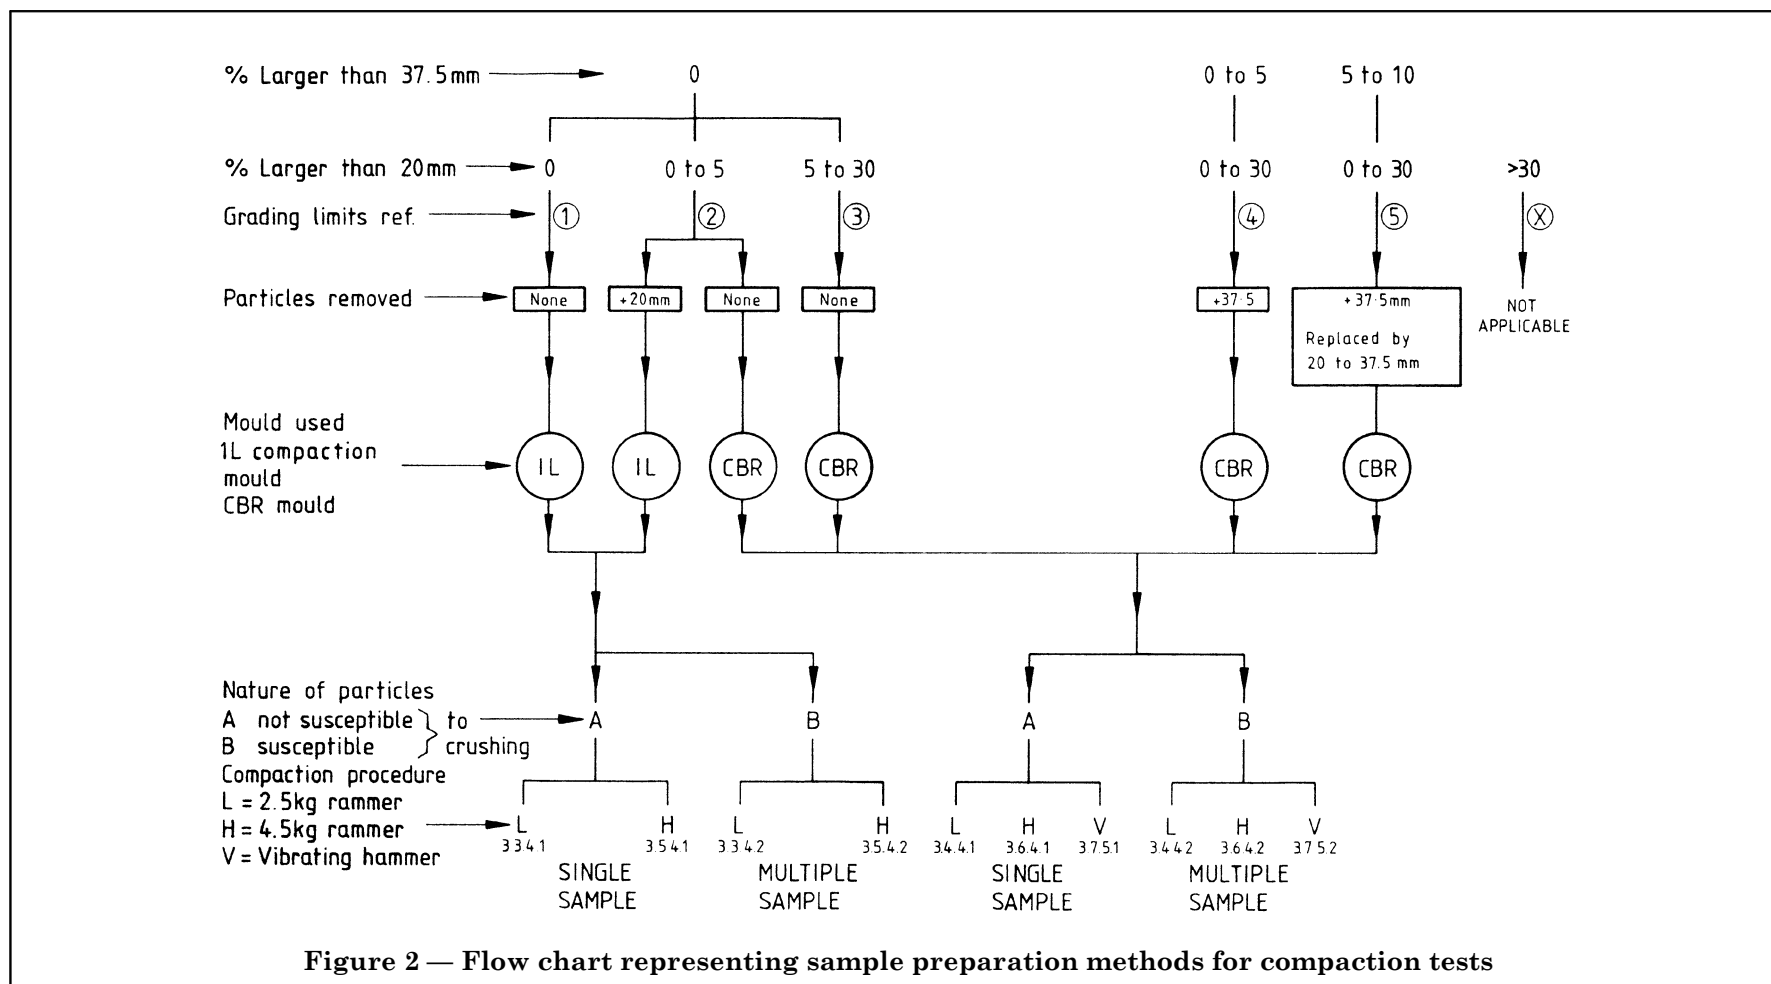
% Larger than 37.5mm
0
0 to 5
5 to 10

% Larger than 20mm
0
0 to 5
5 to 30
0 to 30
0 to 30
>30

Grading limits ref.
①
②
③
④
⑤
Ⓧ

Particles removed
None
+20mm
None
None
+37·5
+37·5mm
Replaced by 20 to 37.5 mm
NOT APPLICABLE

Mould used
1L compaction mould
CBR mould
1L
1L
CBR
CBR
CBR
CBR

Nature of particles
A not susceptible } to
B susceptible } crushing
A
B
A
B

Compaction procedure
L = 2.5kg rammer
H = 4.5kg rammer
V = Vibrating hammer
L 3.3.4.1
H 3.5.4.1
L 3.3.4.2
H 3.5.4.2
L 3.4.4.1
H 3.6.4.1
V 3.7.5.1
L 3.4.4.2
H 3.6.4.2
V 3.7.5.2

SINGLE SAMPLE
MULTIPLE SAMPLE
SINGLE SAMPLE
MULTIPLE SAMPLE

Figure 2 — Flow chart representing sample preparation methods for compaction tests